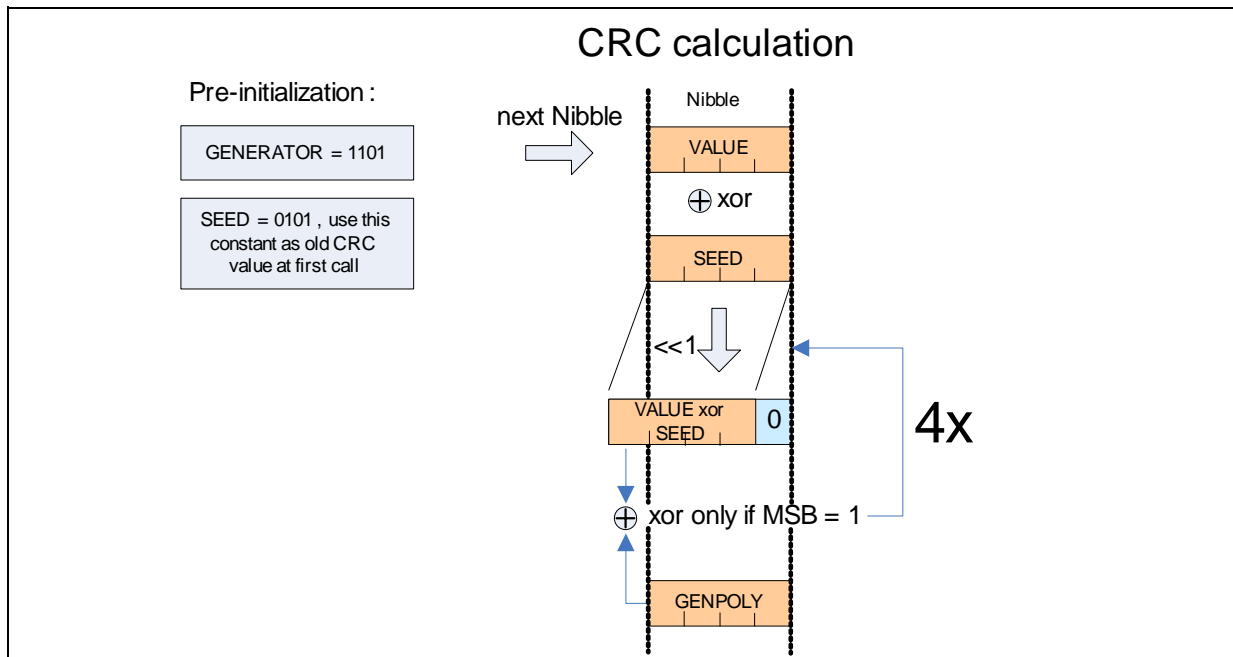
CRC calculation

Pre-initialization :

GENERATOR = 1101

SEED = 0101 , use this constant as old CRC value at first call

next Nibble

Nibble

VALUE

$\oplus$ xor

SEED

<<1

VALUE xor SEED

0

4x

$\oplus$ xor only if MSB = 1

GENPOLY